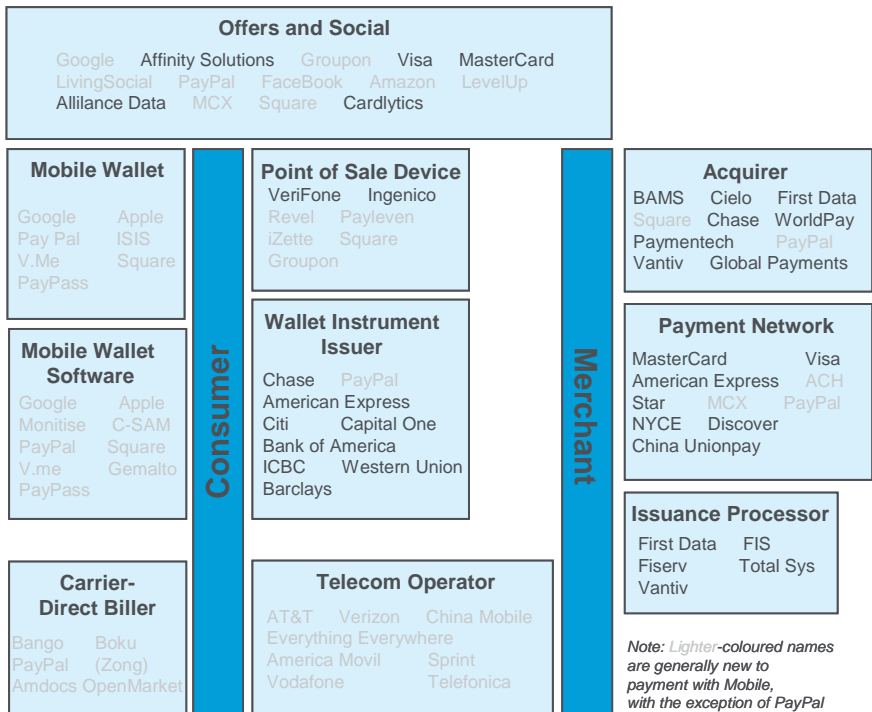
Offers and Social

Google Affinity Solutions Groupon Visa MasterCard LivingSocial PayPal FaceBook Amazon LevelUp Allilance Data MCX Square Cardlytics

Mobile Wallet

Google Apple Pay Pal ISIS V.Me Square PayPass

Mobile Wallet Software

Google Apple Monitise C-SAM PayPal Square V.me Gemalto PayPass

Carrier-Direct Biller

Bango Boku PayPal (Zong) Amdocs OpenMarket

Consumer

Point of Sale Device

VeriFone Ingenico Revel Payleven iZette Square Groupon

Wallet Instrument Issuer

Chase PayPal American Express Citi Capital One Bank of America ICBC Western Union Barclays

Telecom Operator

AT&T Verizon China Mobile Everything Everywhere America Movil Sprint Vodafone Telefonica

Merchant

Acquirer

BAMS Cielo First Data Square Chase WorldPay Paymentech PayPal Vantiv Global Payments

Payment Network

MasterCard Visa American Express ACH Star MCX PayPal NYCE Discover China Unionpay

Issuance Processor

First Data FIS Fiserv Total Sys Vantiv

Note: Lighter-coloured names are generally new to payment with Mobile, with the exception of PayPal